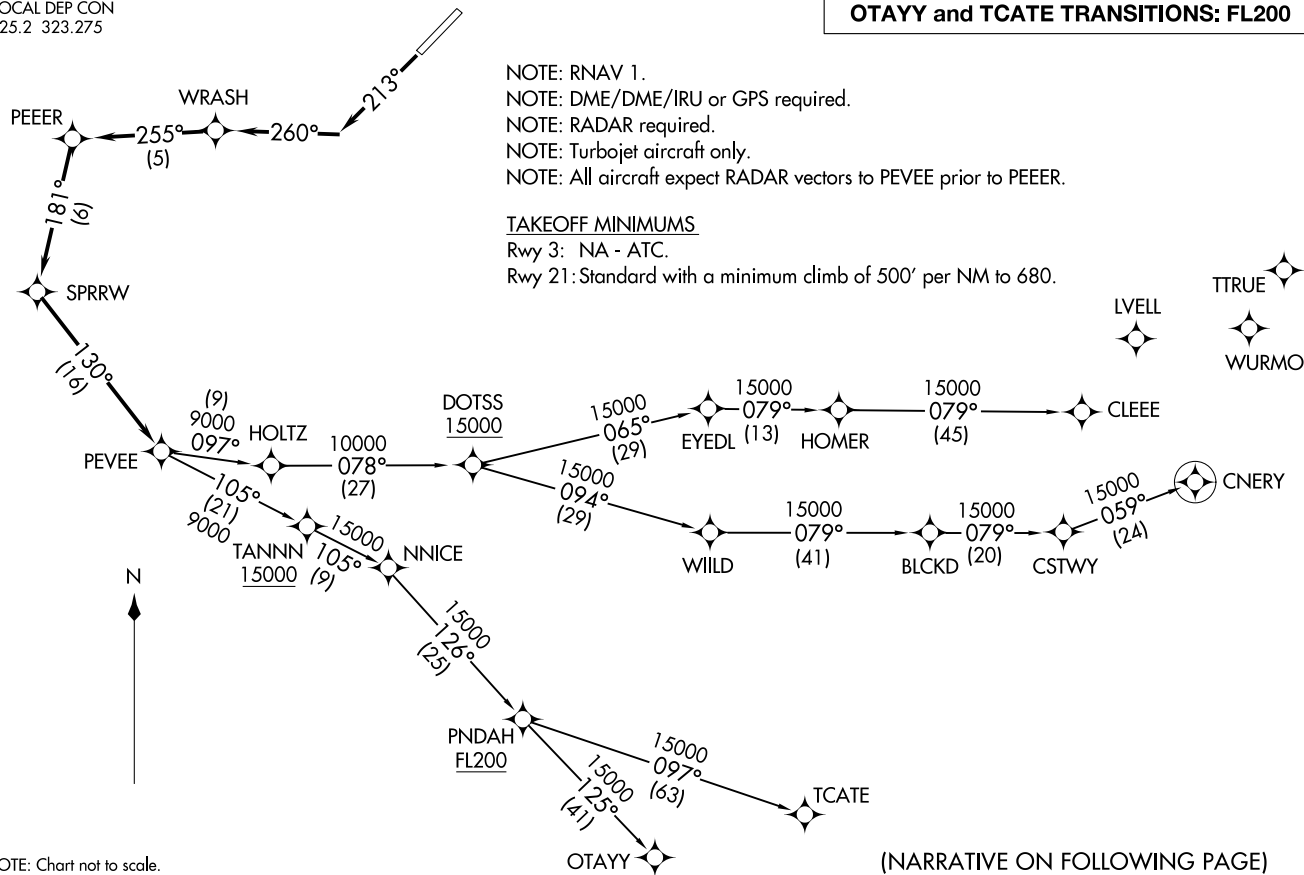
OCAL DEP CON
25.2 323.275

OTAYY and TCATE TRANSITIONS: FL200

NOTE: RNAV 1.
NOTE: DME/DME/IRU or GPS required.
NOTE: RADAR required.
NOTE: Turbojet aircraft only.
NOTE: All aircraft expect RADAR vectors to PEVEE prior to PEEER.

TAKEOFF MINIMUMS
Rwy 3: NA - ATC.
Rwy 21: Standard with a minimum climb of 500′ per NM to 680.

213°
WRASH
260°
PEEER
255°
(5)
181°
(6)
SPRRW
130°
(16)
PEVEE
(9)
9000
097°
HOLTZ
10000
078°
(27)
DOTSS
15000
105°
(21)
9000
TANNN
15000
15000
105°
(9)
NNICE
15000
065°
(29)
EYEDL
15000
079°
(13)
HOMER
15000
079°
(45)
CLEEE
15000
094°
(29)
WIILD
15000
079°
(41)
BLCKD
15000
079°
(20)
CSTWY
15000
059°
(24)
CNERY
LVELL
TTRUE
WURMO
N
15000
126°
(25)
PNDAH
FL200
15000
097°
(63)
TCATE
15000
125°
(41)
OTAYY

OTE: Chart not to scale.

(NARRATIVE ON FOLLOWING PAGE)